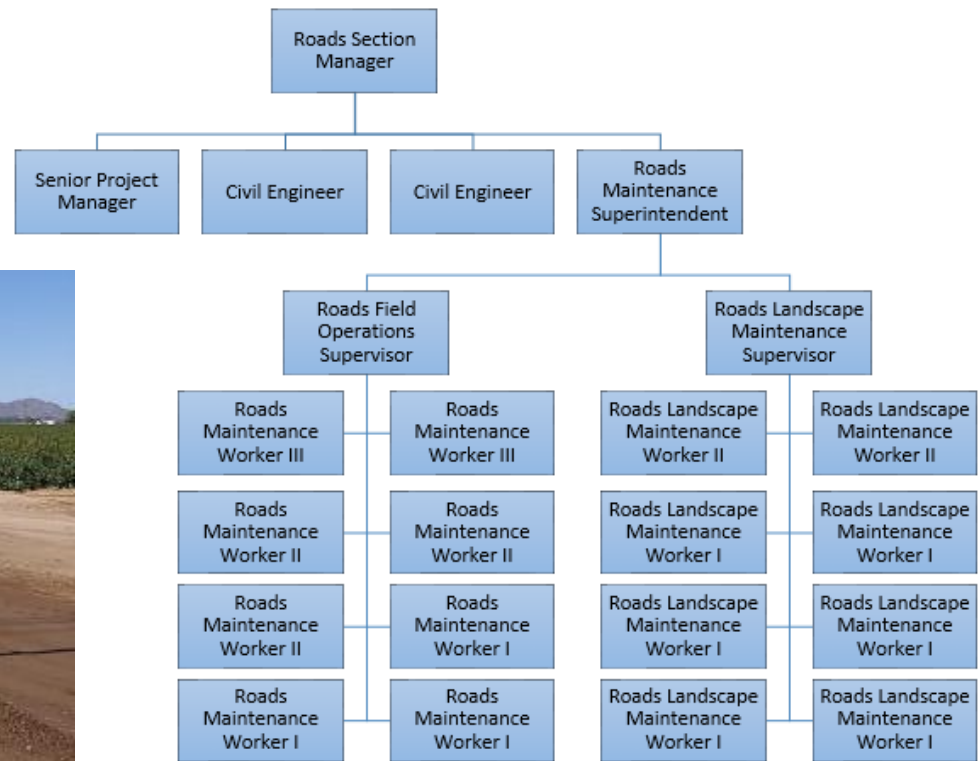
Roads Section Manager

Senior Project Manager

Civil Engineer

Civil Engineer

Roads Maintenance Superintendent

Roads Field Operations Supervisor

Roads Landscape Maintenance Supervisor

Roads Maintenance Worker III

Roads Maintenance Worker III

Roads Landscape Maintenance Worker II

Roads Landscape Maintenance Worker II

Roads Maintenance Worker II

Roads Maintenance Worker II

Roads Landscape Maintenance Worker I

Roads Landscape Maintenance Worker I

Roads Maintenance Worker II

Roads Maintenance Worker I

Roads Landscape Maintenance Worker I

Roads Landscape Maintenance Worker I

Roads Maintenance Worker I

Roads Maintenance Worker I

Roads Landscape Maintenance Worker I

Roads Landscape Maintenance Worker I